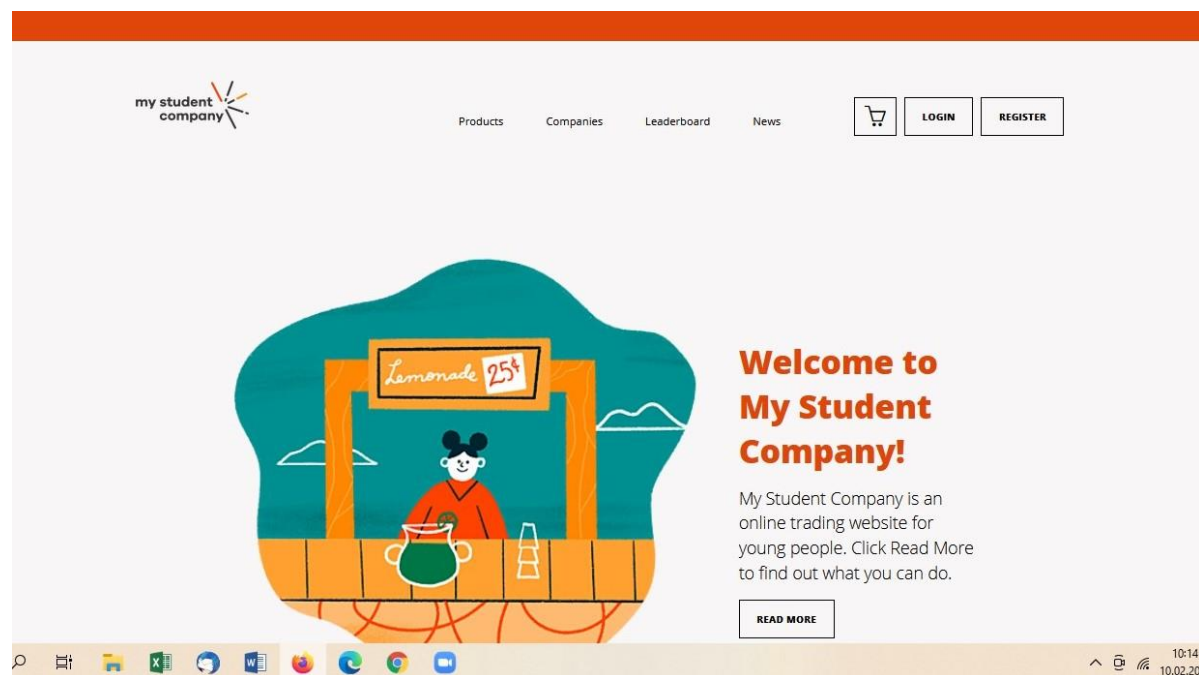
my student company

Products Companies Leaderboard News

LOGIN REGISTER

Lemonade 25¢

Welcome to My Student Company!

My Student Company is an online trading website for young people. Click Read More to find out what you can do.

READ MORE

10:14
10.02.20